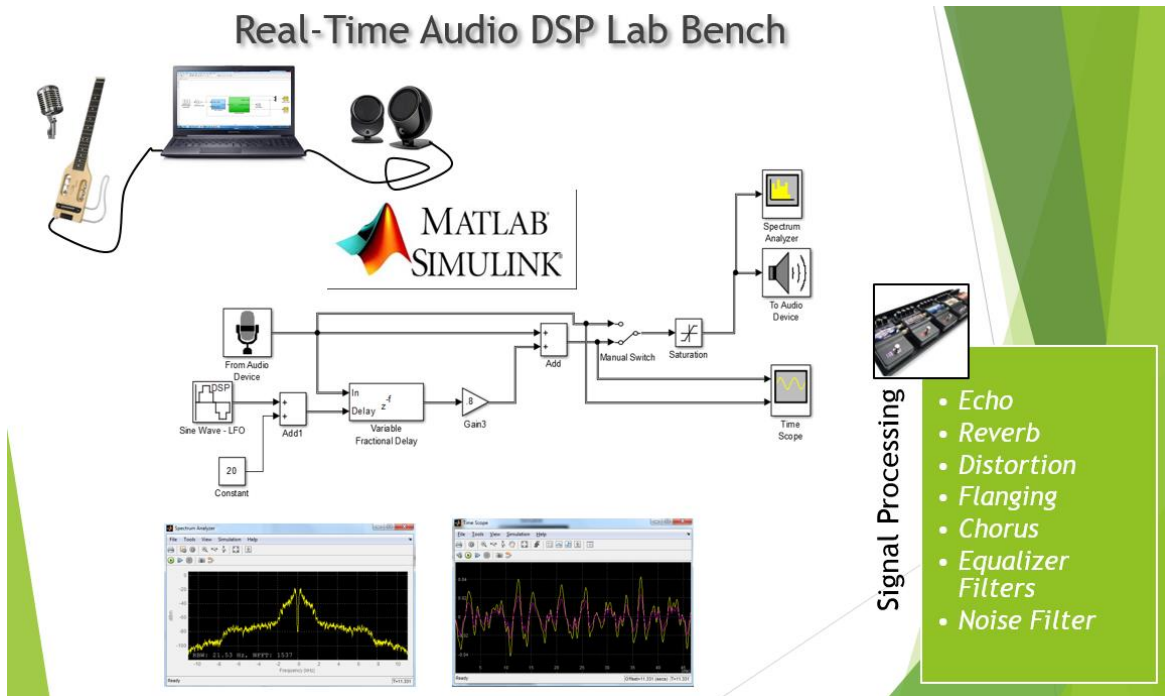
Real-Time Audio DSP Lab Bench

MATLAB SIMULINK

Spectrum Analyzer

To Audio Device

From Audio Device

Add

Manual Switch

Saturation

DSP

Sine Wave - LFO

Add1

In
Delay $z^{-f}$

Variable Fractional Delay

8

Gain3

Time Scope

20

Constant

Spectrum Analyzer
File Tools View Simulation Help

Ready

Time Scope
File Tools View Simulation Help

Ready

Signal Processing

• Echo
• Reverb
• Distortion
• Flanging
• Chorus
• Equalizer Filters
• Noise Filter